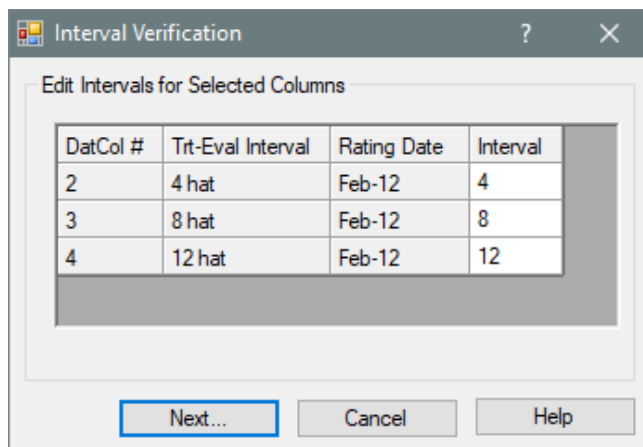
Interval Verification ? ✕

Edit Intervals for Selected Columns

| DatCol # | Trt-Eval Interval | Rating Date | Interval |
|---|---|---|---|
| 2 | 4 hat | Feb-12 | 4 |
| 3 | 8 hat | Feb-12 | 8 |
| 4 | 12 hat | Feb-12 | 12 |

Next... Cancel Help